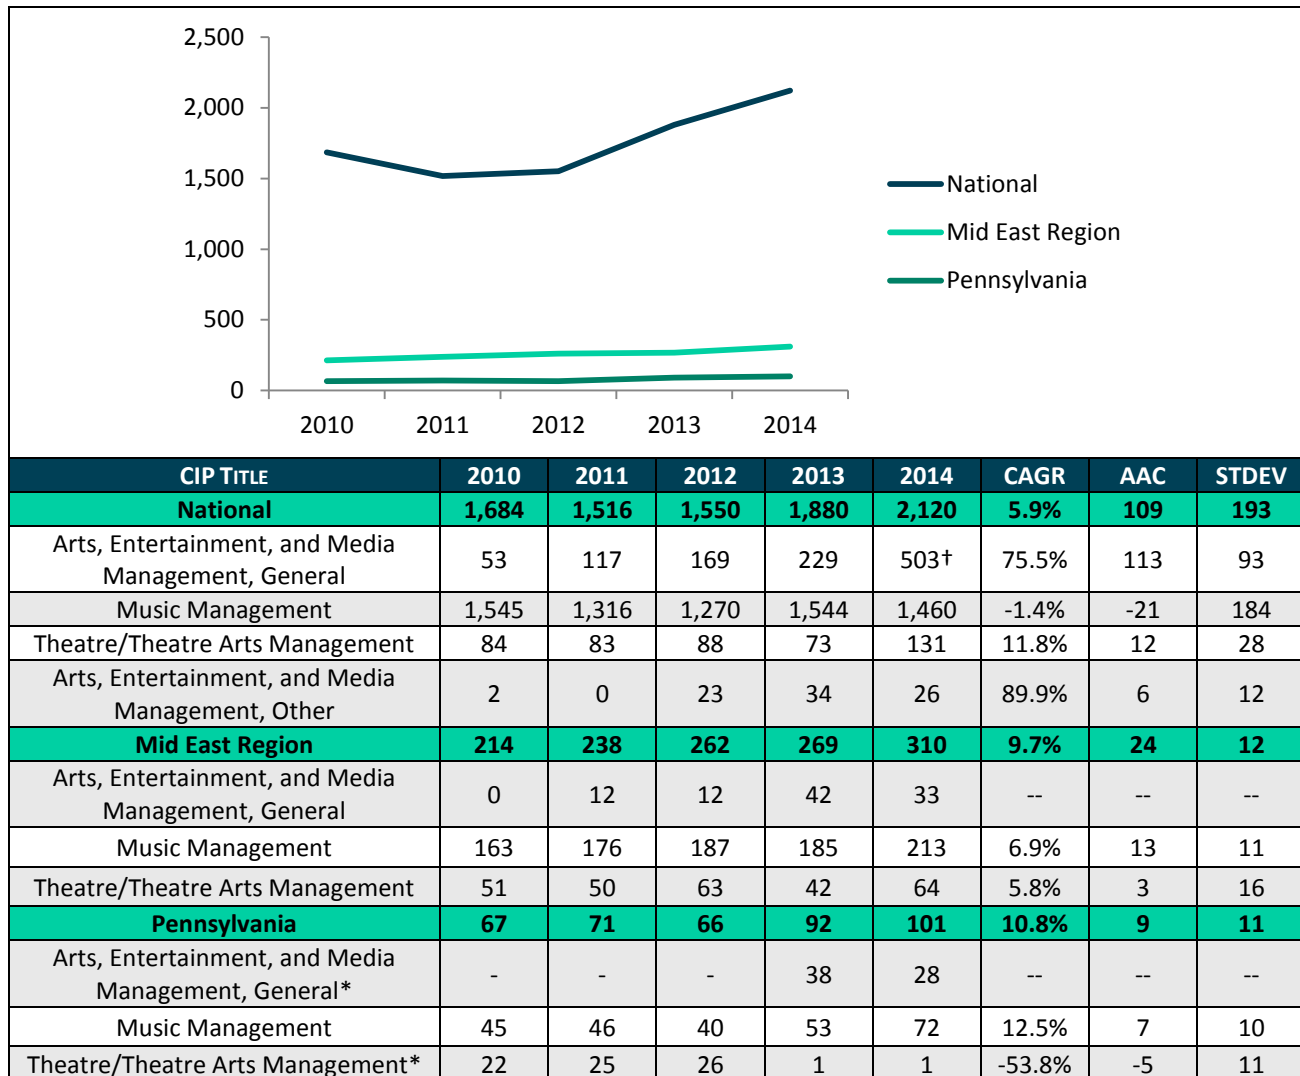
2,500
2,000
1,500
1,000
500
0

2010 2011 2012 2013 2014

National
Mid East Region
Pennsylvania

| CIP TITLE | 2010 | 2011 | 2012 | 2013 | 2014 | CAGR | AAC | STDEV |
|---|---|---|---|---|---|---|---|---|
| National | 1,684 | 1,516 | 1,550 | 1,880 | 2,120 | 5.9% | 109 | 193 |
| Arts, Entertainment, and Media Management, General | 53 | 117 | 169 | 229 | 503† | 75.5% | 113 | 93 |
| Music Management | 1,545 | 1,316 | 1,270 | 1,544 | 1,460 | -1.4% | -21 | 184 |
| Theatre/Theatre Arts Management | 84 | 83 | 88 | 73 | 131 | 11.8% | 12 | 28 |
| Arts, Entertainment, and Media Management, Other | 2 | 0 | 23 | 34 | 26 | 89.9% | 6 | 12 |
| Mid East Region | 214 | 238 | 262 | 269 | 310 | 9.7% | 24 | 12 |
| Arts, Entertainment, and Media Management, General | 0 | 12 | 12 | 42 | 33 | -- | -- | -- |
| Music Management | 163 | 176 | 187 | 185 | 213 | 6.9% | 13 | 11 |
| Theatre/Theatre Arts Management | 51 | 50 | 63 | 42 | 64 | 5.8% | 3 | 16 |
| Pennsylvania | 67 | 71 | 66 | 92 | 101 | 10.8% | 9 | 11 |
| Arts, Entertainment, and Media Management, General* | - | - | - | 38 | 28 | -- | -- | -- |
| Music Management | 45 | 46 | 40 | 53 | 72 | 12.5% | 7 | 10 |
| Theatre/Theatre Arts Management* | 22 | 25 | 26 | 1 | 1 | -53.8% | -5 | 11 |